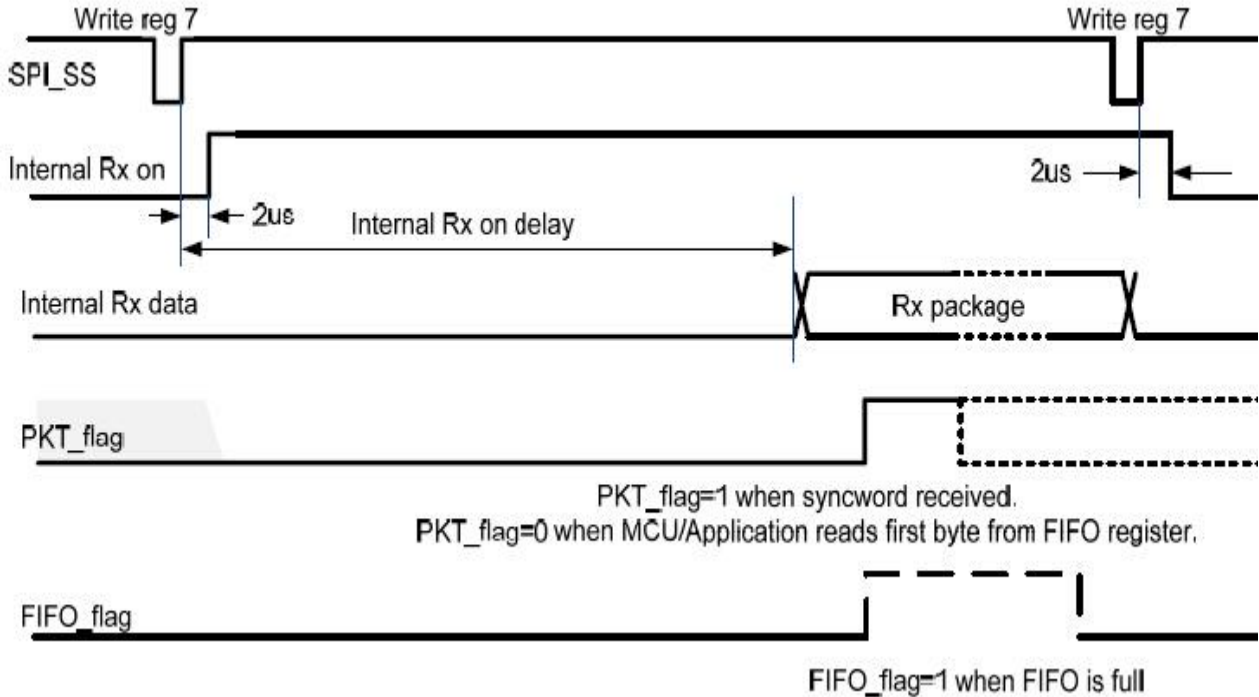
Write reg 7

Write reg 7

SPI_SS

Internal Rx on

2us

2us

Internal Rx on delay

Internal Rx data

Rx package

PKT_flag

PKT_flag=1 when syncword received.
PKT_flag=0 when MCU/Application reads first byte from FIFO register.

FIFO_flag

FIFO_flag=1 when FIFO is full